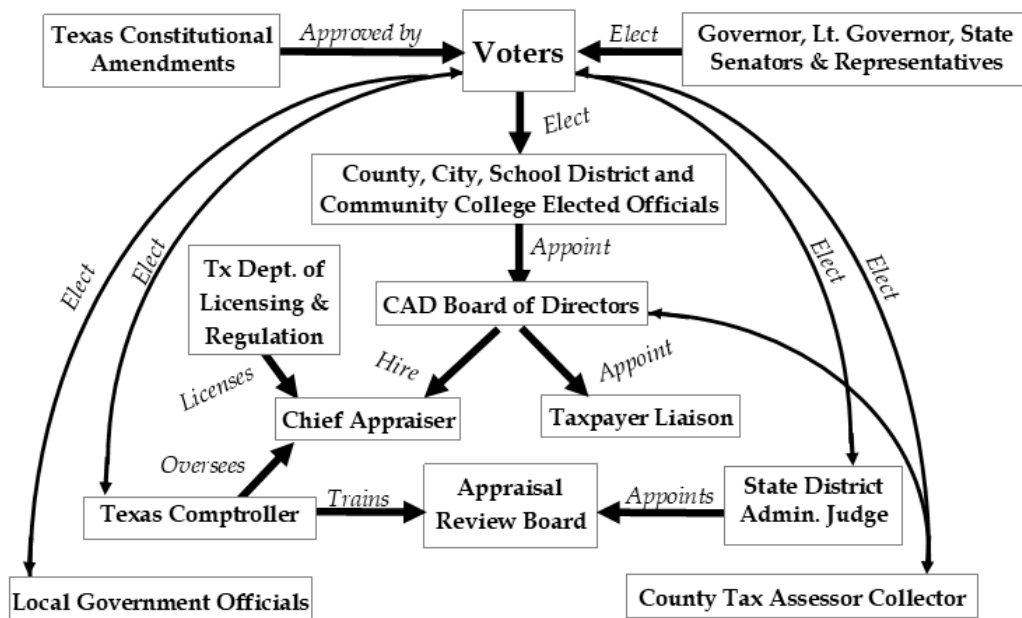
Texas Constitutional Amendments

Approved by

Voters

Elect

Governor, Lt. Governor, State Senators & Representatives

Elect

County, City, School District and Community College Elected Officials

Appoint

Elect

Elect

Tx Dept. of Licensing & Regulation

CAD Board of Directors

Elect

Elect

Hire

Appoint

Licenses

Chief Appraiser

Taxpayer Liaison

Oversees

Trains

Appraisal Review Board

Appoints

State District Admin. Judge

Texas Comptroller

Local Government Officials

County Tax Assessor Collector